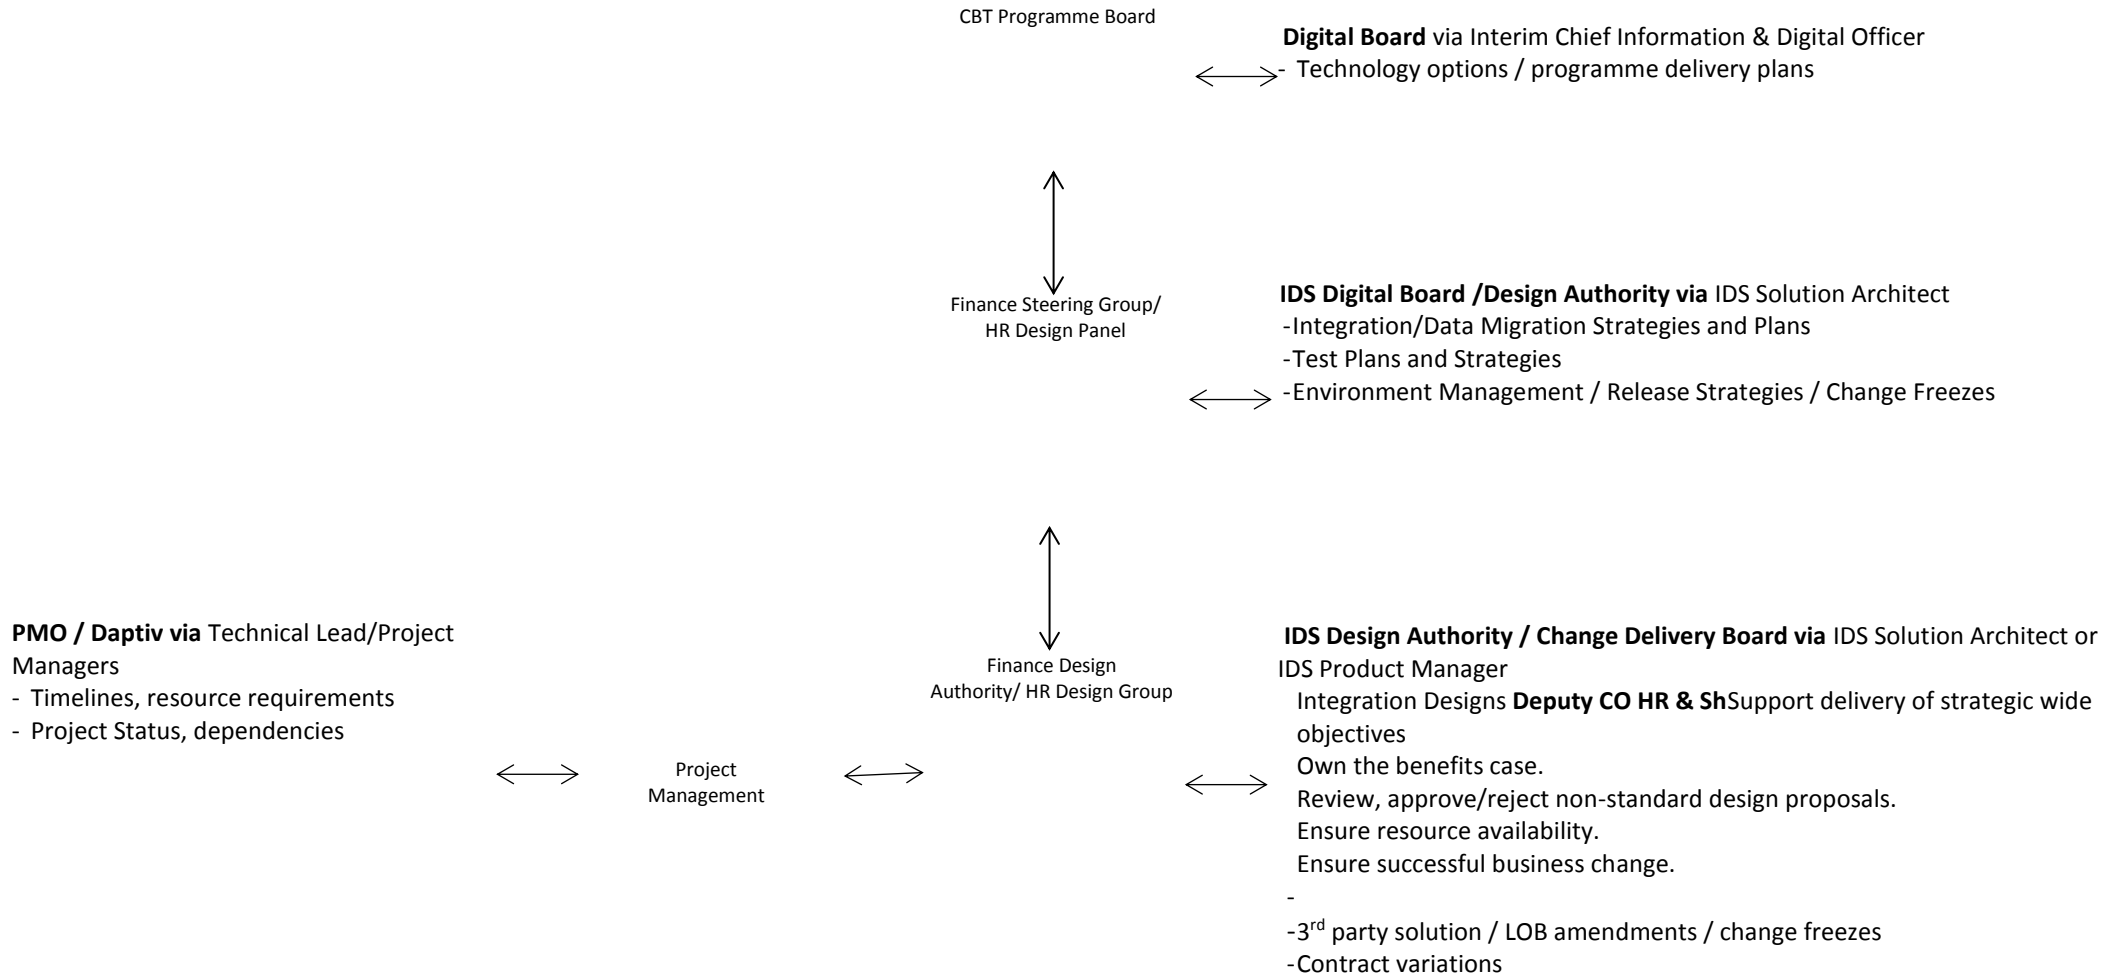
CBT Programme Board

**Digital Board** via Interim Chief Information & Digital Officer
- Technology options / programme delivery plans

Finance Steering Group/ HR Design Panel

**IDS Digital Board /Design Authority via** IDS Solution Architect
-Integration/Data Migration Strategies and Plans
-Test Plans and Strategies
-Environment Management / Release Strategies / Change Freezes

**PMO / Daptiv via** Technical Lead/Project Managers
- Timelines, resource requirements
- Project Status, dependencies

Project Management

Finance Design Authority/ HR Design Group

**IDS Design Authority / Change Delivery Board via** IDS Solution Architect or IDS Product Manager
Integration Designs **Deputy CO HR & Sh**Support delivery of strategic wide objectives
Own the benefits case.
Review, approve/reject non-standard design proposals.
Ensure resource availability.
Ensure successful business change.
-
-3$^{rd}$ party solution / LOB amendments / change freezes
-Contract variations